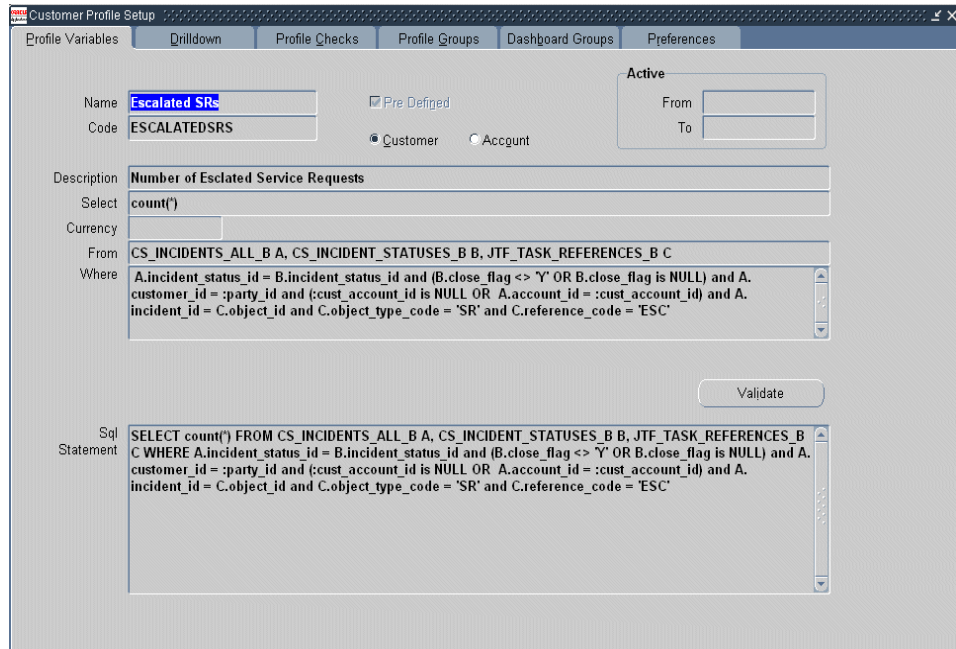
Customer Profile Setup

Profile Variables | Drilldown | Profile Checks | Profile Groups | Dashboard Groups | Preferences

Name Escalated SRs
Code ESCALATEDSRS

Pre Defined

Customer Account

Active
From
To

Description Number of Esclated Service Requests
Select count(*)
Currency
From CS_INCIDENTS_ALL_B A, CS_INCIDENT_STATUSES_B B, JTF_TASK_REFERENCES_B C
Where A.incident_status_id = B.incident_status_id and (B.close_flag <> 'Y' OR B.close_flag is NULL) and A.customer_id = :party_id and (:cust_account_id is NULL OR A.account_id = :cust_account_id) and A.incident_id = C.object_id and C.object_type_code = 'SR' and C.reference_code = 'ESC'

Validate

Sql Statement SELECT count(*) FROM CS_INCIDENTS_ALL_B A, CS_INCIDENT_STATUSES_B B, JTF_TASK_REFERENCES_B C WHERE A.incident_status_id = B.incident_status_id and (B.close_flag <> 'Y' OR B.close_flag is NULL) and A.customer_id = :party_id and (:cust_account_id is NULL OR A.account_id = :cust_account_id) and A.incident_id = C.object_id and C.object_type_code = 'SR' and C.reference_code = 'ESC'